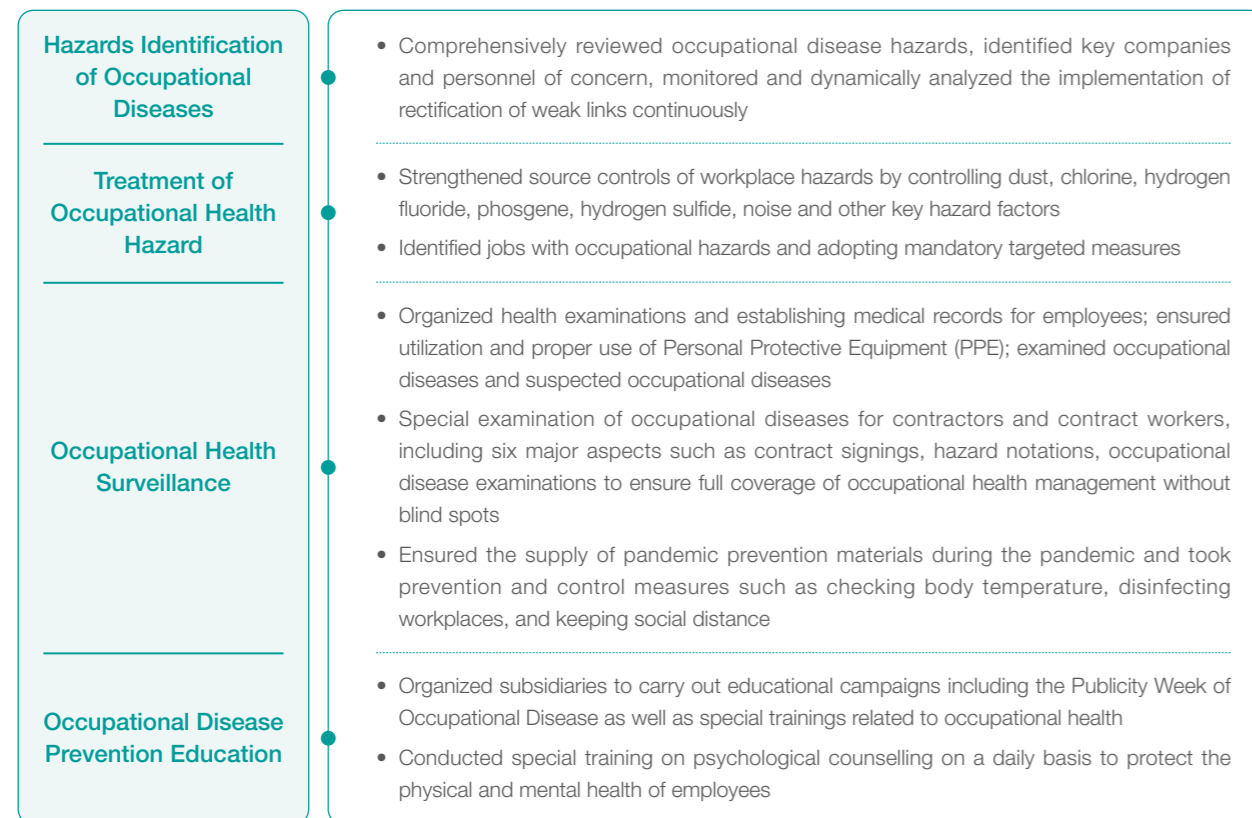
Hazards Identification of Occupational Diseases

• Comprehensively reviewed occupational disease hazards, identified key companies and personnel of concern, monitored and dynamically analyzed the implementation of rectification of weak links continuously

Treatment of Occupational Health Hazard

• Strengthened source controls of workplace hazards by controlling dust, chlorine, hydrogen fluoride, phosgene, hydrogen sulfide, noise and other key hazard factors

• Identified jobs with occupational hazards and adopting mandatory targeted measures

Occupational Health Surveillance

• Organized health examinations and establishing medical records for employees; ensured utilization and proper use of Personal Protective Equipment (PPE); examined occupational diseases and suspected occupational diseases

• Special examination of occupational diseases for contractors and contract workers, including six major aspects such as contract signings, hazard notations, occupational disease examinations to ensure full coverage of occupational health management without blind spots

• Ensured the supply of pandemic prevention materials during the pandemic and took prevention and control measures such as checking body temperature, disinfecting workplaces, and keeping social distance

Occupational Disease Prevention Education

• Organized subsidiaries to carry out educational campaigns including the Publicity Week of Occupational Disease as well as special trainings related to occupational health

• Conducted special training on psychological counselling on a daily basis to protect the physical and mental health of employees